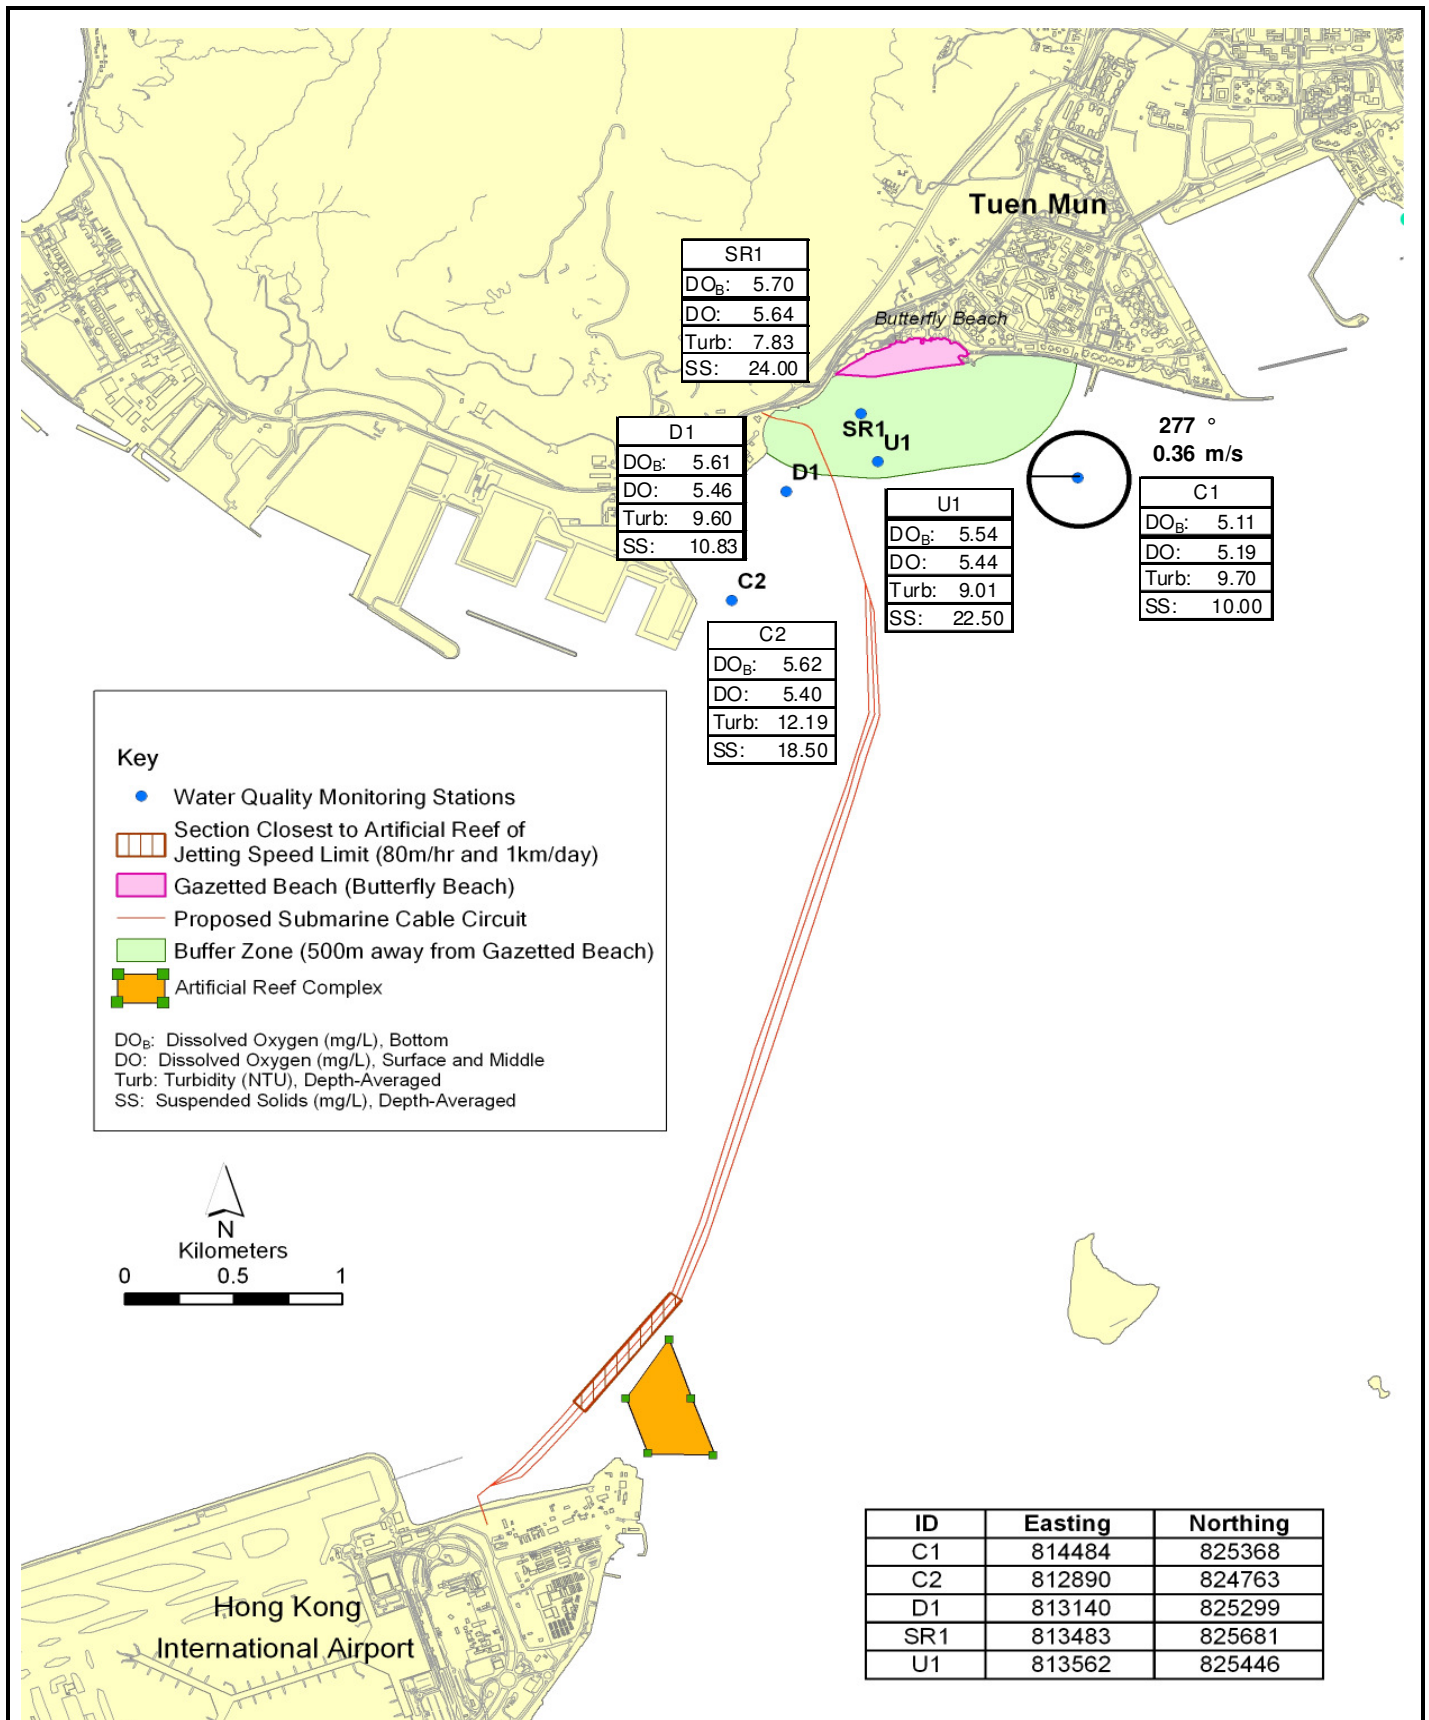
Tuen Mun

Butterfly Beach

| SR1 | |
|---|---|
| DO$_B$: | 5.70 |
| DO: | 5.64 |
| Turb: | 7.83 |
| SS: | 24.00 |

| D1 | |
|---|---|
| DO$_B$: | 5.61 |
| DO: | 5.46 |
| Turb: | 9.60 |
| SS: | 10.83 |

SR1 U1

D1

277 °
0.36 m/s

| U1 | |
|---|---|
| DO$_B$: | 5.54 |
| DO: | 5.44 |
| Turb: | 9.01 |
| SS: | 22.50 |

| C1 | |
|---|---|
| DO$_B$: | 5.11 |
| DO: | 5.19 |
| Turb: | 9.70 |
| SS: | 10.00 |

C2

| C2 | |
|---|---|
| DO$_B$: | 5.62 |
| DO: | 5.40 |
| Turb: | 12.19 |
| SS: | 18.50 |

Key
Water Quality Monitoring Stations
Section Closest to Artificial Reef of Jetting Speed Limit (80m/hr and 1km/day)
Gazetted Beach (Butterfly Beach)
Proposed Submarine Cable Circuit
Buffer Zone (500m away from Gazetted Beach)
Artificial Reef Complex

DO$_B$: Dissolved Oxygen (mg/L), Bottom
DO: Dissolved Oxygen (mg/L), Surface and Middle
Turb: Turbidity (NTU), Depth-Averaged
SS: Suspended Solids (mg/L), Depth-Averaged

N
Kilometers
0 0.5 1

Hong Kong
International Airport

| ID | Easting | Northing |
|---|---|---|
| C1 | 814484 | 825368 |
| C2 | 812890 | 824763 |
| D1 | 813140 | 825299 |
| SR1 | 813483 | 825681 |
| U1 | 813562 | 825446 |